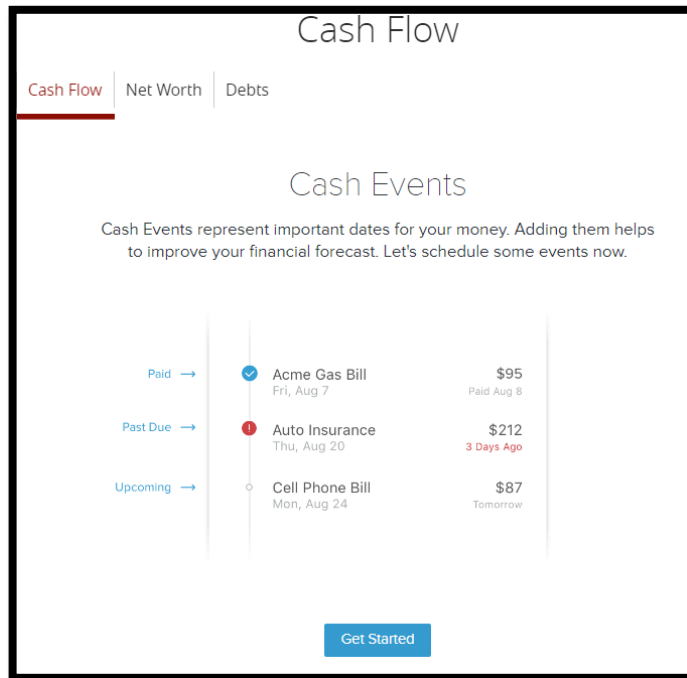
Cash Flow

Cash Flow | Net Worth | Debts

Cash Events

Cash Events represent important dates for your money. Adding them helps to improve your financial forecast. Let's schedule some events now.

Paid →
Acme Gas Bill
Fri, Aug 7
$95
Paid Aug 8

Past Due →
Auto Insurance
Thu, Aug 20
$212
3 Days Ago

Upcoming →
Cell Phone Bill
Mon, Aug 24
$87
Tomorrow

Get Started